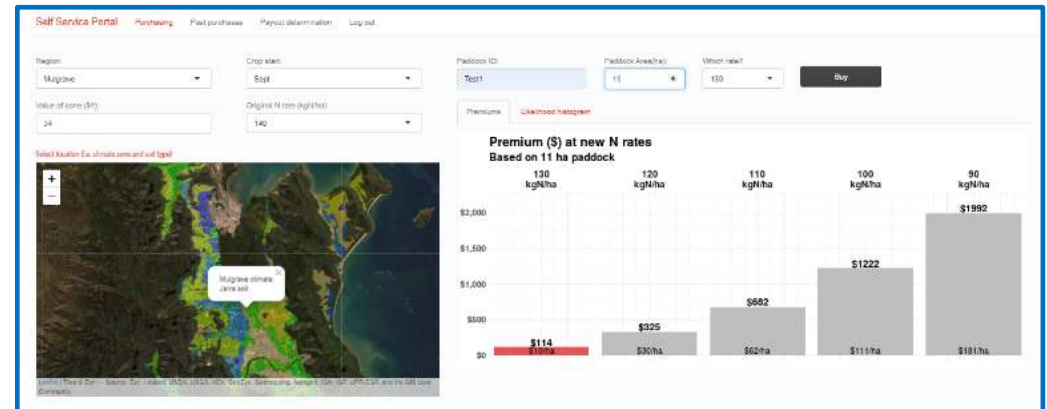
Self Service Portal Purchasing Past purchases Payout determination Log out

Region:
Mulgrave

Crop start:
Sept

Value of cane ($/t):
34

Original N rate (kgN/ha):
140

Select location (i.e. climate zone and soil type):

Mulgrave climate
Jarra soil

Paddock ID:
Test1

Paddock Area(ha):
11

Which rate?
130

Buy

Premiums Likelihood histogram

Premium ($) at new N rates
Based on 11 ha paddock

130 kgN/ha
120 kgN/ha
110 kgN/ha
100 kgN/ha
90 kgN/ha

$2,000
$1,500
$1,000
$500
$0

$114
$10/ha
$325
$30/ha
$682
$62/ha
$1222
$111/ha
$1992
$181/ha

Leaflet | Tiles © Esri — Source: Esri, i-cubed, USDA, USGS, AEX, GeoEye, Getmapping, Aerogrid, IGN, IGP, UPR-EGP, and the GIS User Community